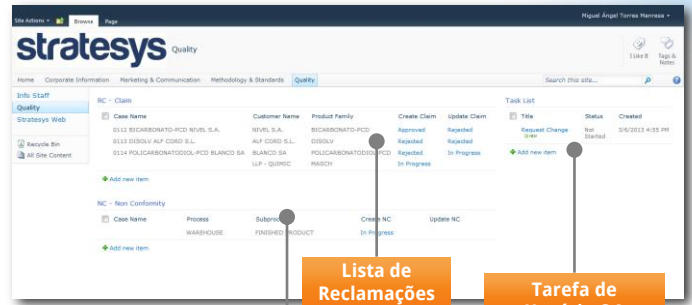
Site Actions ▾ Browse Page

Miguel Ángel Torres Manresa ▾

stratesys Quality

I Like It Tags & Notes

Home Corporate Information Marketing & Communication Methodology & Standards Quality

Search this site...

Info Staff
Quality
Stratesys Web

Recycle Bin
All Site Content

RC - Claim

| Case Name | Customer Name | Product Family | Create Claim | Update Claim |
|---|---|---|---|---|
| 0112 BICARBONATO-PCD NIVEL S.A. | NIVEL S.A. | BICARBONATO-PCD | Approved | Rejected |
| 0113 DISOLV ALF CORD S.L. | ALF CORD S.L. | DISOLV | Rejected | Rejected |
| 0114 POLICARBONATODIOL-PCD BLANCO SA | BLANCO SA LLP - QUIMIC | POLICARBONATODIOL-PCD MASCH | Rejected In Progress | In Progress |

Add new item

NC - Non Conformity

| Case Name | Process | Subprocess | Create NC | Update NC |
|---|---|---|---|---|
| | WAREHOUSE | FINISHED PRODUCT | In Progress | |

Add new item

Task List

| Title | Status | Created |
|---|---|---|
| Request Change | Not Started | 3/6/2013 4:35 PM |

Add new item

Lista de Reclamações

Tarefa de